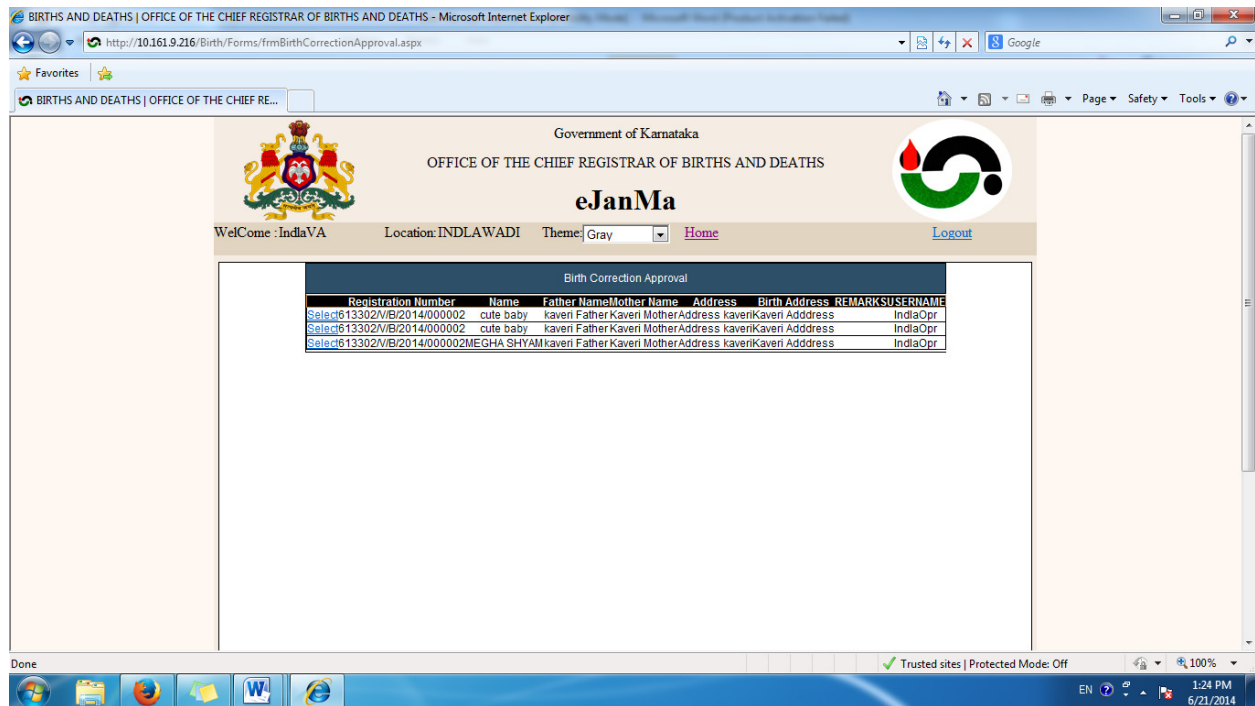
BIRTHS AND DEATHS | OFFICE OF THE CHIEF REGISTRAR OF BIRTHS AND DEATHS - Microsoft Internet Explorer

http://10.161.9.216/Birth/Forms/frmBirthCorrectionApproval.aspx

Google

Favorites

BIRTHS AND DEATHS | OFFICE OF THE CHIEF RE...

Page ▾ Safety ▾ Tools ▾

Government of Karnataka

OFFICE OF THE CHIEF REGISTRAR OF BIRTHS AND DEATHS

eJanMa

WelCome : IndlaVA Location: INDLAWADI Theme: Gray Home Logout

Birth Correction Approval

| | Registration Number | Name | Father Name | Mother Name | Address | Birth Address | REMARKS | USERNAME |
|---|---|---|---|---|---|---|---|---|
| Select | 613302/V/B/2014/000002 | cute baby | kaveri Father | Kaveri Mother | Address kaveri | Kaveri Adddress | | IndlaOpr |
| Select | 613302/V/B/2014/000002 | cute baby | kaveri Father | Kaveri Mother | Address kaveri | Kaveri Adddress | | IndlaOpr |
| Select | 613302/V/B/2014/000002 | MEGHA SHYAM | kaveri Father | Kaveri Mother | Address kaveri | Kaveri Adddress | | IndlaOpr |

Done

Trusted sites | Protected Mode: Off

100%

EN

1:24 PM
6/21/2014